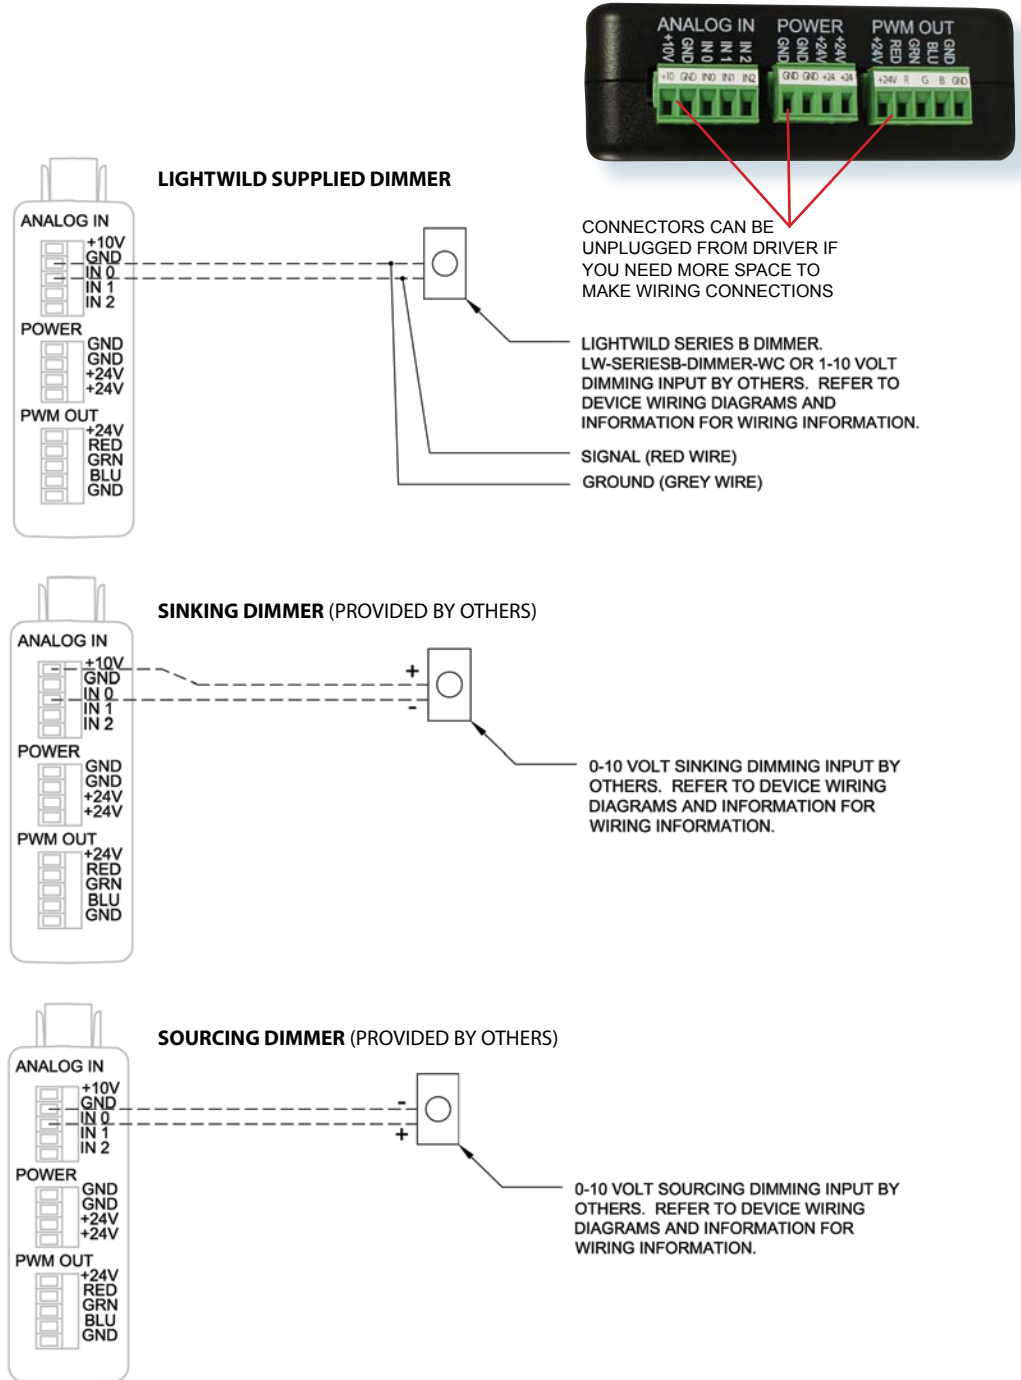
ANALOG IN
+10V
GND
IN 0
IN 1
IN 2
POWER
GND
GND
+24V
+24V
PWM OUT
+24V
RED
GRN
BLU
GND

+10 GND IN0 IN1 IN2
GND GND +24 +24
+24V R G B GND

CONNECTORS CAN BE UNPLUGGED FROM DRIVER IF YOU NEED MORE SPACE TO MAKE WIRING CONNECTIONS

LIGHTWILD SUPPLIED DIMMER

ANALOG IN
+10V
GND
IN 0
IN 1
IN 2
POWER
GND
GND
+24V
+24V
PWM OUT
+24V
RED
GRN
BLU
GND

LIGHTWILD SERIES B DIMMER. LW-SERIESB-DIMMER-WC OR 1-10 VOLT DIMMING INPUT BY OTHERS. REFER TO DEVICE WIRING DIAGRAMS AND INFORMATION FOR WIRING INFORMATION.

SIGNAL (RED WIRE)

GROUND (GREY WIRE)

SINKING DIMMER (PROVIDED BY OTHERS)

ANALOG IN
+10V
GND
IN 0
IN 1
IN 2
POWER
GND
GND
+24V
+24V
PWM OUT
+24V
RED
GRN
BLU
GND

+
-

0-10 VOLT SINKING DIMMING INPUT BY OTHERS. REFER TO DEVICE WIRING DIAGRAMS AND INFORMATION FOR WIRING INFORMATION.

SOURCING DIMMER (PROVIDED BY OTHERS)

ANALOG IN
+10V
GND
IN 0
IN 1
IN 2
POWER
GND
GND
+24V
+24V
PWM OUT
+24V
RED
GRN
BLU
GND

-
+

0-10 VOLT SOURCING DIMMING INPUT BY OTHERS. REFER TO DEVICE WIRING DIAGRAMS AND INFORMATION FOR WIRING INFORMATION.